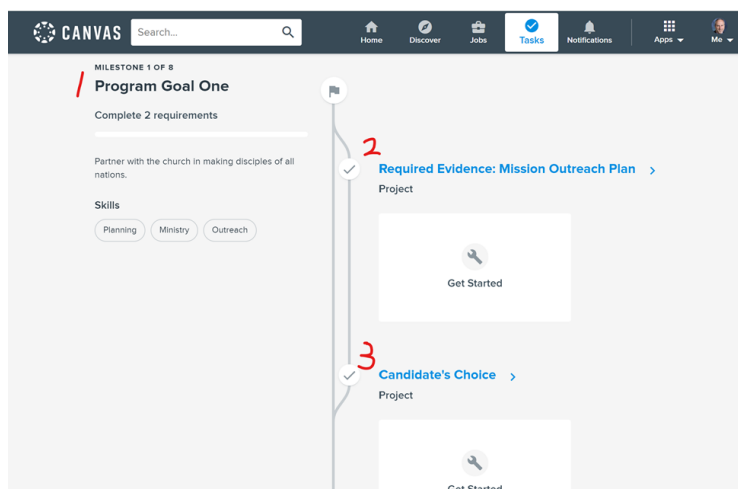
CANVAS Search... Home Discover Jobs Tasks Notifications Apps Me

1
MILESTONE 1 OF 8
Program Goal One

Complete 2 requirements

Partner with the church in making disciples of all nations.

Skills
Planning Ministry Outreach

2
Required Evidence: Mission Outreach Plan
Project

Get Started

3
Candidate's Choice
Project

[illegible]